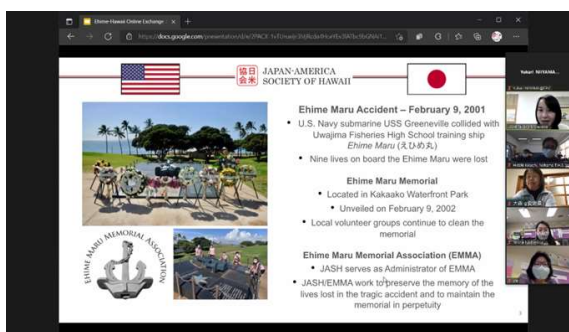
Ehime-Hawaii Online Exchange ×

https://docs.google.com/presentation/d/e/2PACX-1vTOhwdz3...

協日会米

JAPAN-AMERICA SOCIETY OF HAWAII

Ehime Maru Accident – February 9, 2001

• U.S. Navy submarine USS Greeneville collided with Uwajima Fisheries High School training ship Ehime Maru (えひめ丸)

• Nine lives on board the Ehime Maru were lost

Ehime Maru Memorial

• Located in Kakaako Waterfront Park

• Unveiled on February 9, 2002

• Local volunteer groups continue to clean the memorial

Ehime Maru Memorial Association (EMMA)

• JASH serves as Administrator of EMMA

• JASH/EMMA work to preserve the memory of the lives lost in the tragic accident and to maintain the memorial in perpetuity

EHIME MARU MEMORIAL ASSOCIATION

Yukari NIIYAMA...